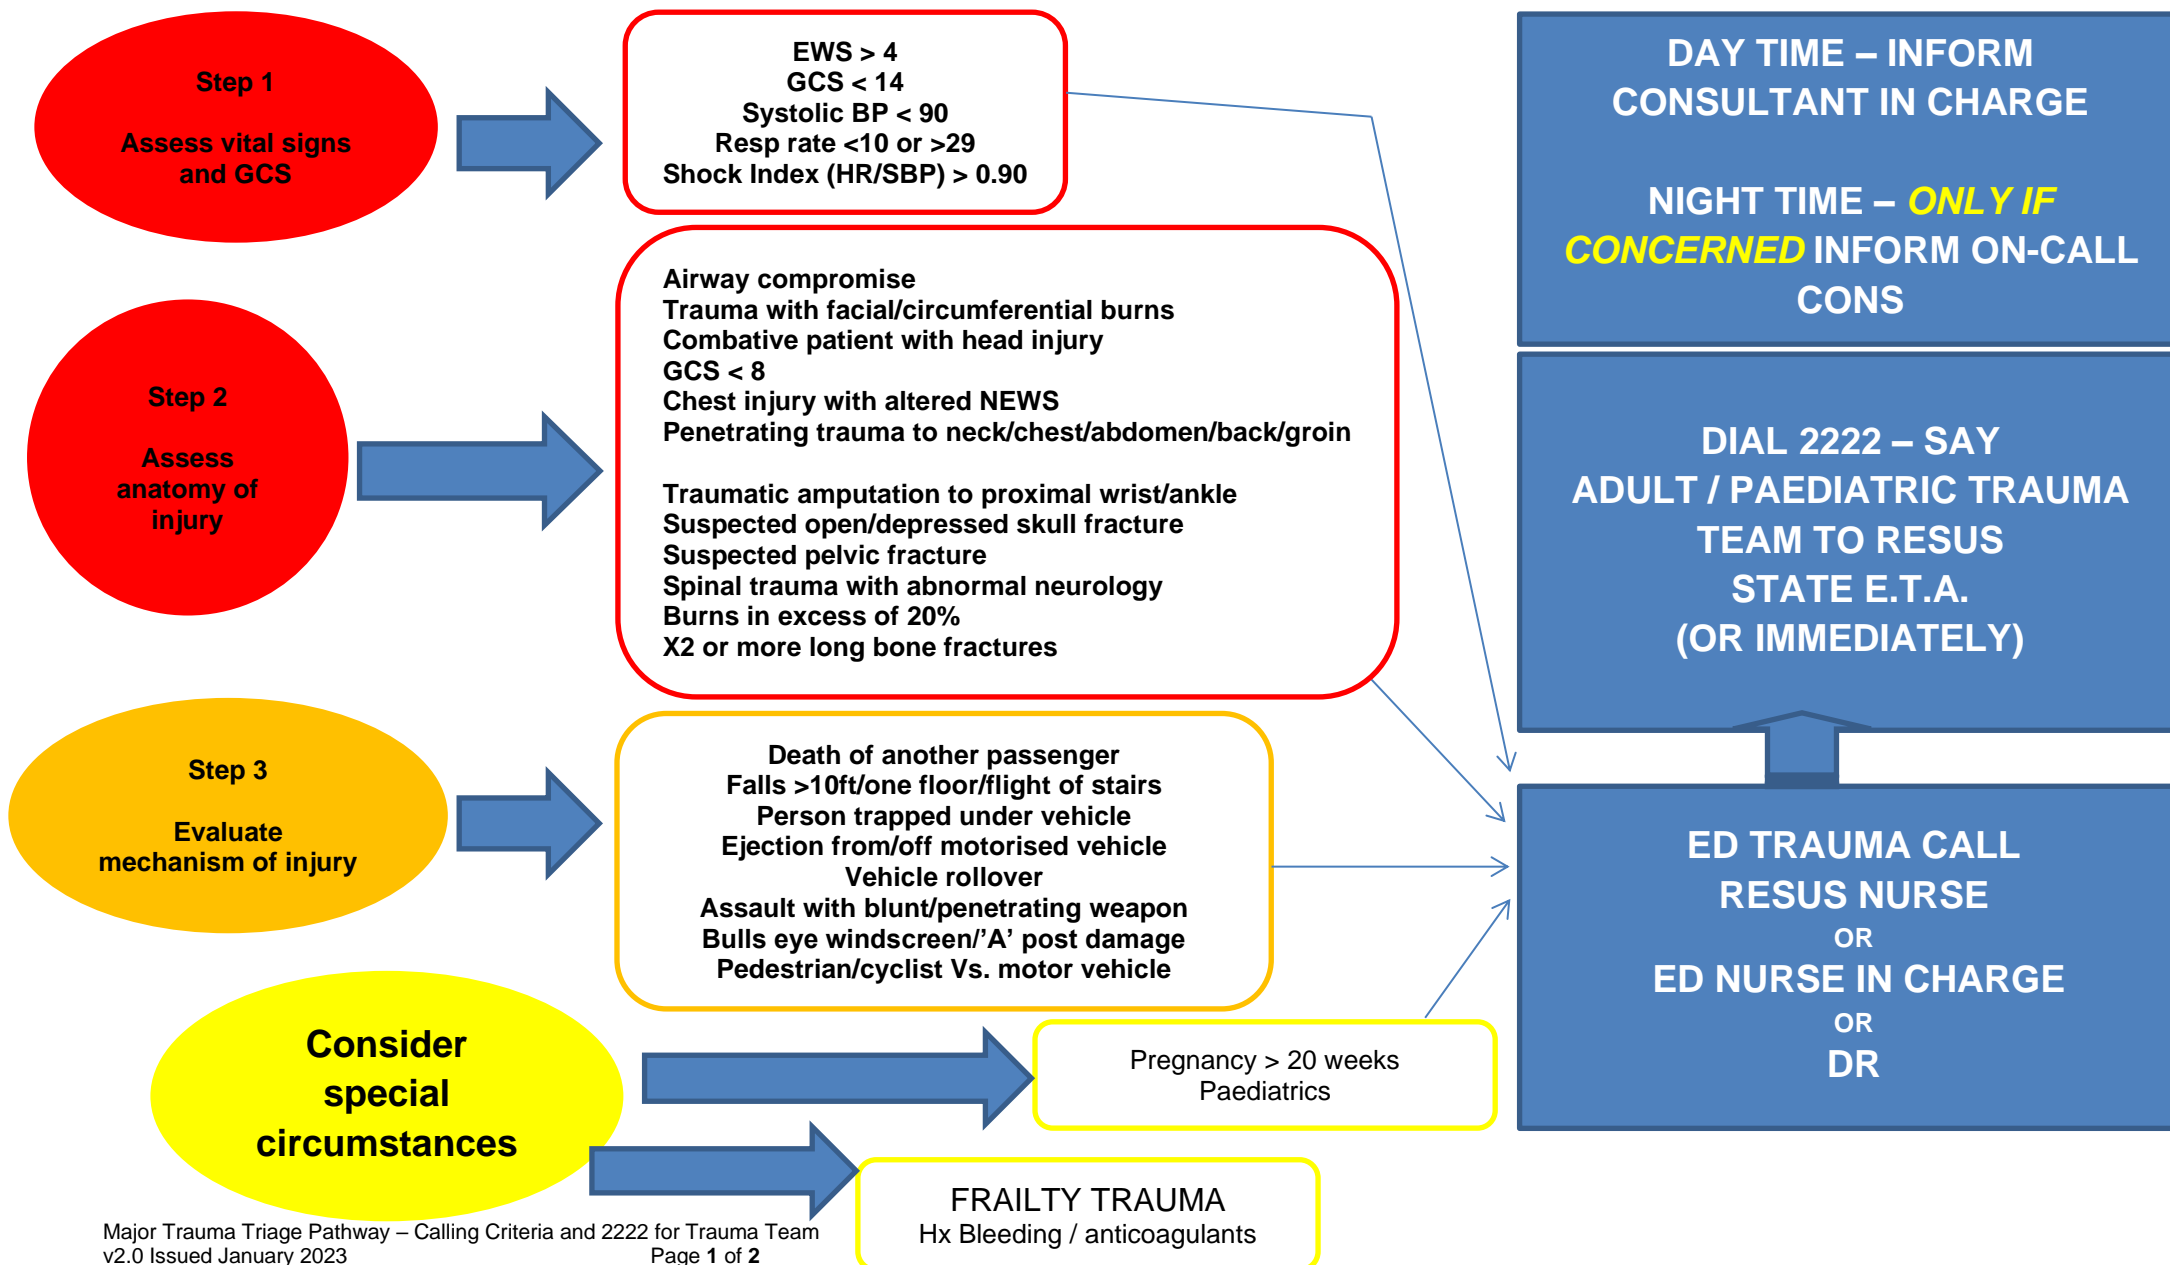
Step 1

Assess vital signs and GCS

EWS > 4
GCS < 14
Systolic BP < 90
Resp rate <10 or >29
Shock Index (HR/SBP) > 0.90

DAY TIME – INFORM CONSULTANT IN CHARGE

NIGHT TIME – ONLY IF CONCERNED INFORM ON-CALL CONS

Step 2

Assess anatomy of injury

Airway compromise
Trauma with facial/circumferential burns
Combative patient with head injury
GCS < 8
Chest injury with altered NEWS
Penetrating trauma to neck/chest/abdomen/back/groin

Traumatic amputation to proximal wrist/ankle
Suspected open/depressed skull fracture
Suspected pelvic fracture
Spinal trauma with abnormal neurology
Burns in excess of 20%
X2 or more long bone fractures

DIAL 2222 – SAY ADULT / PAEDIATRIC TRAUMA TEAM TO RESUS STATE E.T.A. (OR IMMEDIATELY)

Step 3

Evaluate mechanism of injury

Death of another passenger
Falls >10ft/one floor/flight of stairs
Person trapped under vehicle
Ejection from/off motorised vehicle
Vehicle rollover
Assault with blunt/penetrating weapon
Bulls eye windscreen/'A' post damage
Pedestrian/cyclist Vs. motor vehicle

ED TRAUMA CALL RESUS NURSE
OR
ED NURSE IN CHARGE
OR
DR

Consider special circumstances

Pregnancy > 20 weeks
Paediatrics

FRAILTY TRAUMA
Hx Bleeding / anticoagulants

Major Trauma Triage Pathway – Calling Criteria and 2222 for Trauma Team
v2.0 Issued January 2023 Page 1 of 2